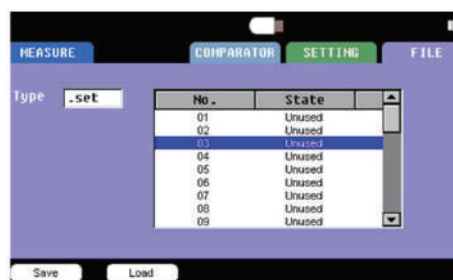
MEASURE COMPARATOR SETTING FILE

Type .set

| No. | State |
|---|---|
| 01 | Unused |
| 02 | Unused |
| 03 | Unused |
| 04 | Unused |
| 05 | Unused |
| 06 | Unused |
| 07 | Unused |
| 08 | Unused |
| 09 | Unused |

Save Load